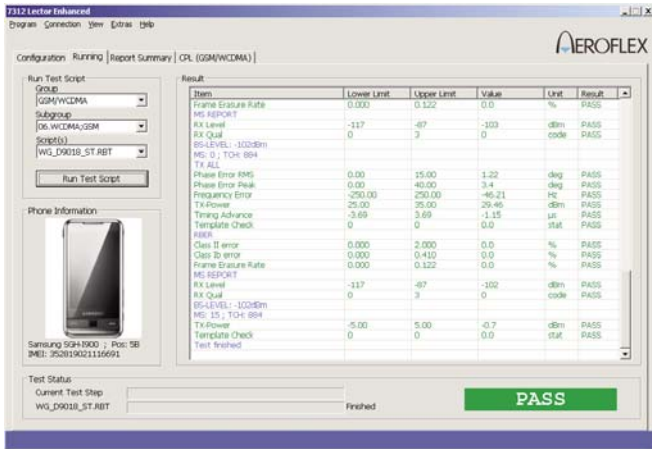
7312 Lector Enhanced

Program Connection View Extras Help

AEROFLEX

Configuration | Running | Report Summary | CPL (GSM/WCDMA)

Run Test Script
Group
GSM/WCDMA
Subgroup
06. WCDMA;GSM
Script(s)
WG_D9018_ST.RBT

Run Test Script

Phone Information

Samsung SGH-I900 ; Pos: 5B
IMEI: 352819021116691

Result

| Item | Lower Limit | Upper Limit | Value | Unit | Result |
|---|---|---|---|---|---|
| Frame Erasure Rate | 0.000 | 0.122 | 0.0 | % | PASS |
| MS REPORT | | | | | |
| RX Level | -117 | -87 | -103 | dBm | PASS |
| RX Qual | 0 | 3 | 0 | code | PASS |
| BS-LEVEL: -102dBm | | | | | |
| MS: 0 ; TCH: 884 | | | | | |
| TX ALL | | | | | |
| Phase Error RMS | 0.00 | 15.00 | 1.22 | deg | PASS |
| Phase Error Peak | 0.00 | 40.00 | 3.4 | deg | PASS |
| Frequency Error | -250.00 | 250.00 | -46.21 | Hz | PASS |
| TX-Power | 25.00 | 35.00 | 29.46 | dBm | PASS |
| Timing Advance | -3.69 | 3.69 | -1.15 | µs | PASS |
| Template Check | 0 | 0 | 0.0 | stat | PASS |
| RBER | | | | | |
| Class II error | 0.000 | 2.000 | 0.0 | % | PASS |
| Class Ib error | 0.000 | 0.410 | 0.0 | % | PASS |
| Frame Erasure Rate | 0.000 | 0.122 | 0.0 | % | PASS |
| MS REPORT | | | | | |
| RX Level | -117 | -87 | -102 | dBm | PASS |
| RX Qual | 0 | 3 | 0.0 | code | PASS |
| BS-LEVEL: -102dBm | | | | | |
| MS: 15 ; TCH: 884 | | | | | |
| TX-Power | -5.00 | 5.00 | -0.7 | dBm | PASS |
| Template Check | 0 | 0 | 0.0 | stat | PASS |
| Test finished | | | | | |

Test Status
Current Test Step
WG_D9018_ST.RBT
Finished

PASS